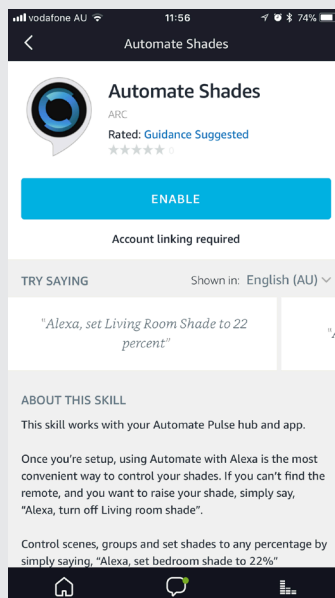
vodafone AU 11:56 74%

Automate Shades

Automate Shades

ARC

Rated: Guidance Suggested

0

ENABLE

Account linking required

TRY SAYING

Shown in: English (AU)

"Alexa, set Living Room Shade to 22 percent"

"A

ABOUT THIS SKILL

This skill works with your Automate Pulse hub and app.

Once you're setup, using Automate with Alexa is the most convenient way to control your shades. If you can't find the remote, and you want to raise your shade, simply say, "Alexa, turn off Living room shade".

Control scenes, groups and set shades to any percentage by simply saying, "Alexa, set bedroom shade to 22%"